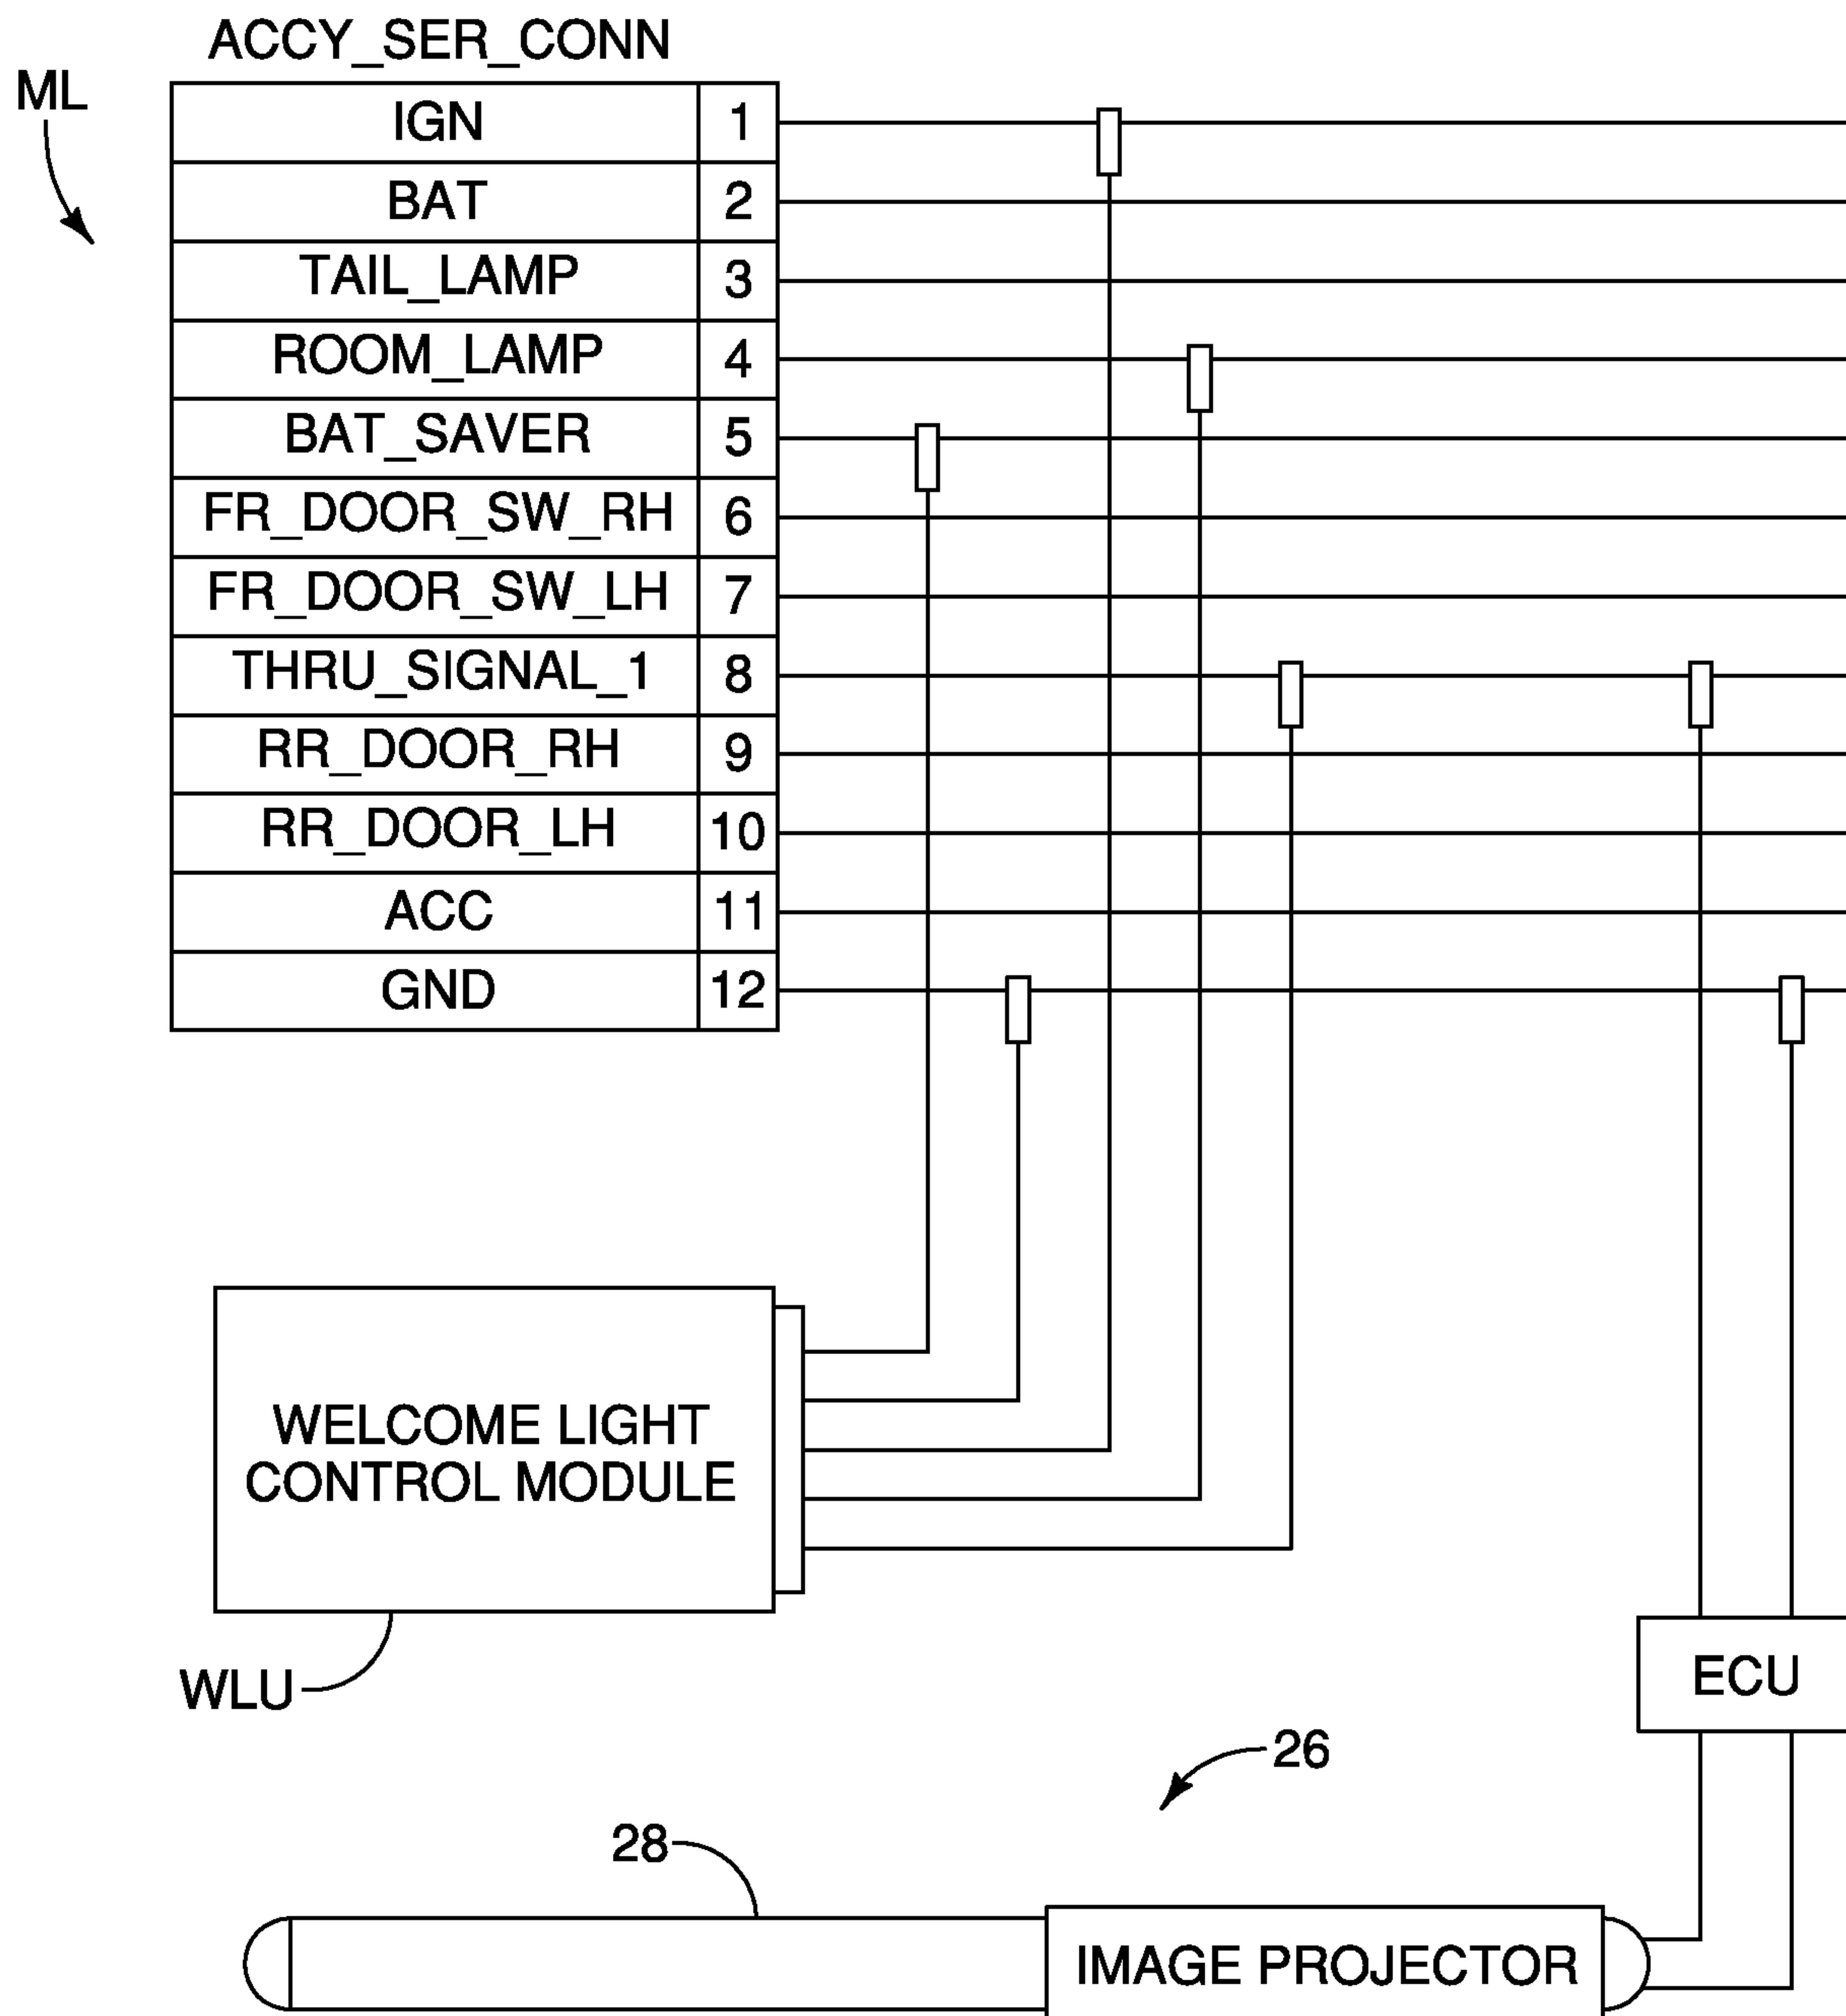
ACCY_SER_CONN

ML

| IGN | 1 |
|---|---|
| BAT | 2 |
| TAIL_LAMP | 3 |
| ROOM_LAMP | 4 |
| BAT_SAVER | 5 |
| FR_DOOR_SW_RH | 6 |
| FR_DOOR_SW_LH | 7 |
| THRU_SIGNAL_1 | 8 |
| RR_DOOR_RH | 9 |
| RR_DOOR_LH | 10 |
| ACC | 11 |
| GND | 12 |

WELCOME LIGHT CONTROL MODULE

WLU

ECU

26

28

IMAGE PROJECTOR